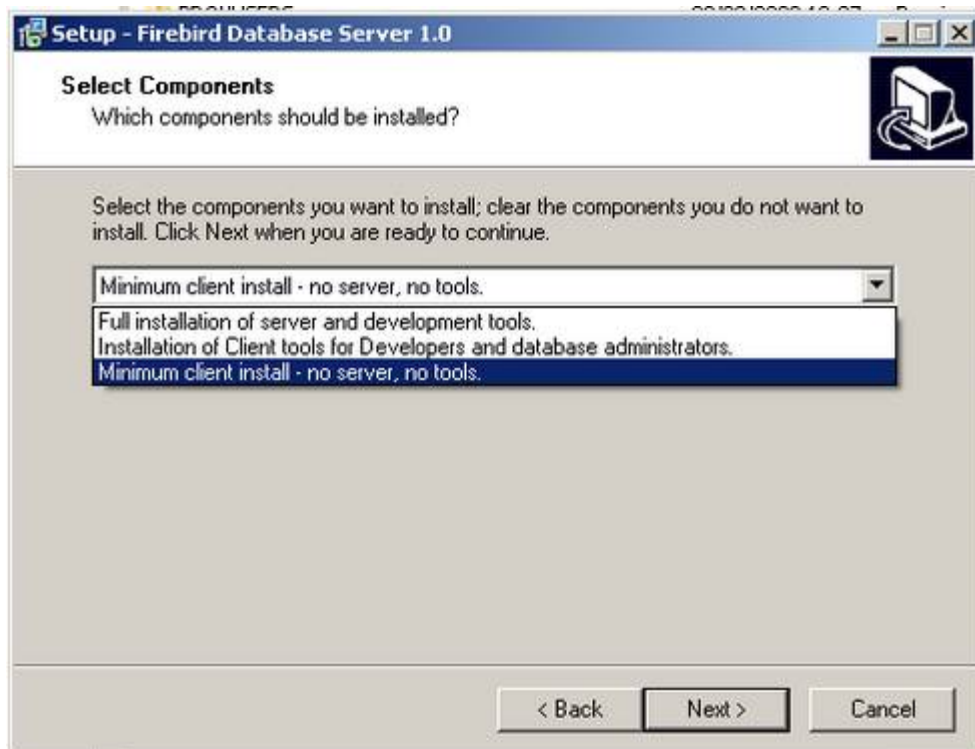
Setup - Firebird Database Server 1.0

Select Components
Which components should be installed?

Select the components you want to install; clear the components you do not want to install. Click Next when you are ready to continue.

Minimum client install - no server, no tools.

Full installation of server and development tools.
Installation of Client tools for Developers and database administrators.
Minimum client install - no server, no tools.

< Back
Next >
Cancel